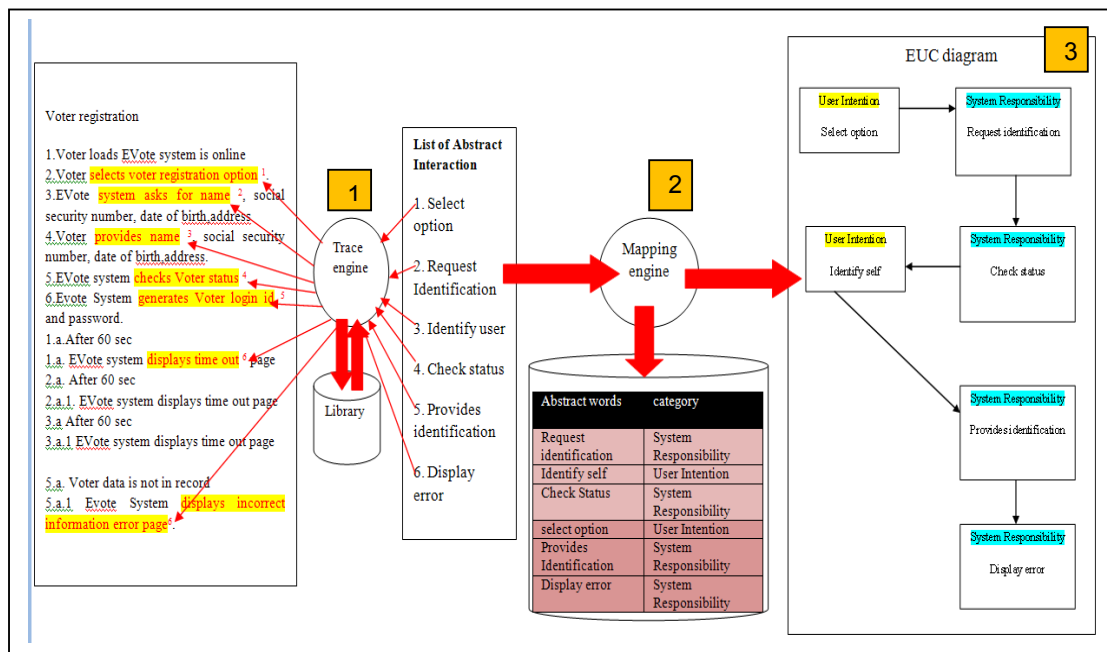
Voter registration

1.Voter loads EVote system is online
2.Voter selects voter registration option $^1$.
3.EVote system asks for name $^2$, social security number, date of birth,address.
4.Voter provides name $^3$ social security number, date of birth,address.
5.EVote system checks Voter status $^4$
6.Evote System generates Voter login id $^5$ and password.
1.a.After 60 sec
1.a. EVote system displays time out $^6$ page
2.a. After 60 sec
2.a.1. EVote system displays time out page
3.a After 60 sec
3.a.1 EVote system displays time out page

5.a. Voter data is not in record
5.a.1 Evote System displays incorrect information error page$^6$.

1

Trace engine

Library

List of Abstract Interaction

1. Select option
2. Request Identification
3. Identify user
4. Check status
5. Provides identification
6. Display error

2

Mapping engine

| Abstract words | category |
|---|---|
| Request identification | System Responsibility |
| Identify self | User Intention |
| Check Status | System Responsibility |
| select option | User Intention |
| Provides Identification | System Responsibility |
| Display error | System Responsibility |

EUC diagram

3

User Intention
Select option

System Responsibility
Request identification

User Intention
Identify self

System Responsibility
Check status

System Responsibility
Provides identification

System Responsibility
Display error